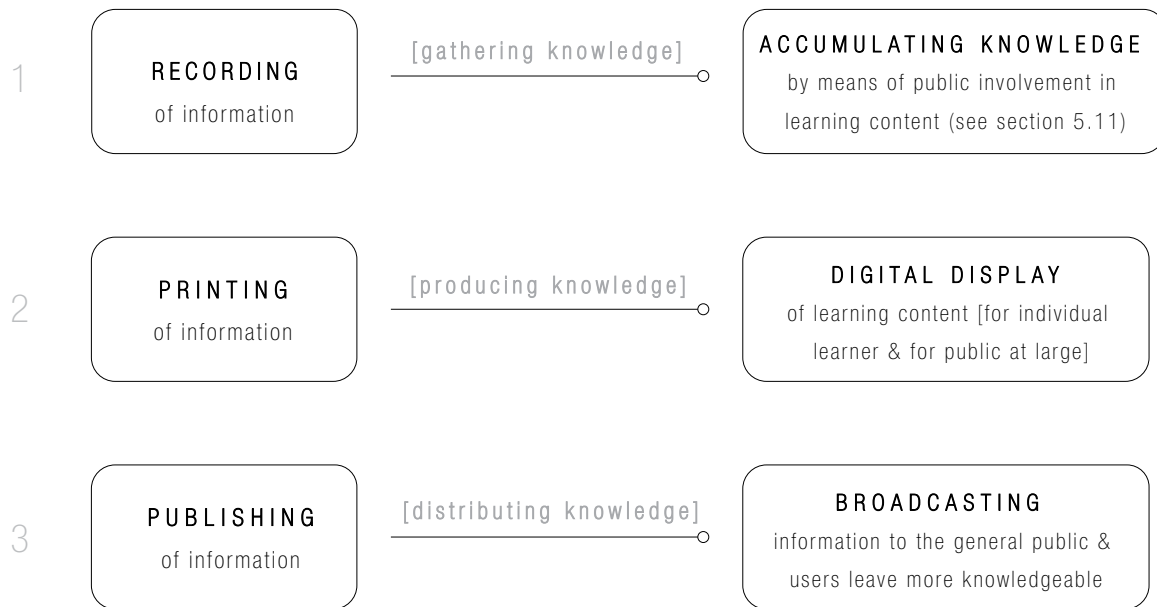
1

RECORDING
of information

[gathering knowledge]

ACCUMULATING KNOWLEDGE
by means of public involvement in learning content (see section 5.11)

2

PRINTING
of information

[producing knowledge]

DIGITAL DISPLAY
of learning content [for individual learner & for public at large]

3

PUBLISHING
of information

[distributing knowledge]

BROADCASTING
information to the general public & users leave more knowledgeable